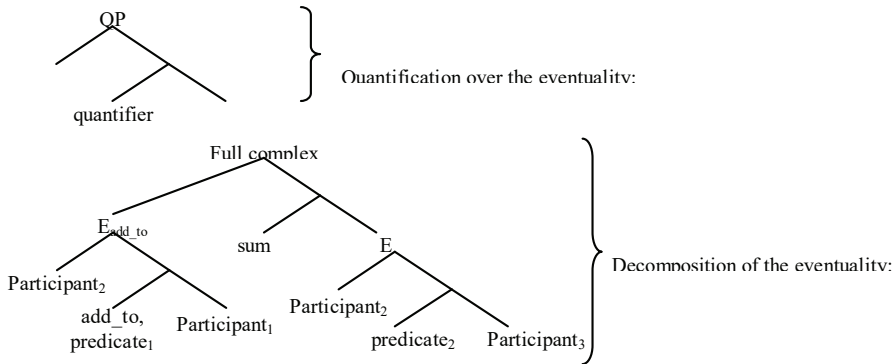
QP

quantifier

Quantification over the eventuality:

Full complex

$E_{add\_to}$

sum

E

Participant$_2$

add_to, predicate$_1$

Participant$_1$

Participant$_2$

predicate$_2$

Participant$_3$

Decomposition of the eventuality: